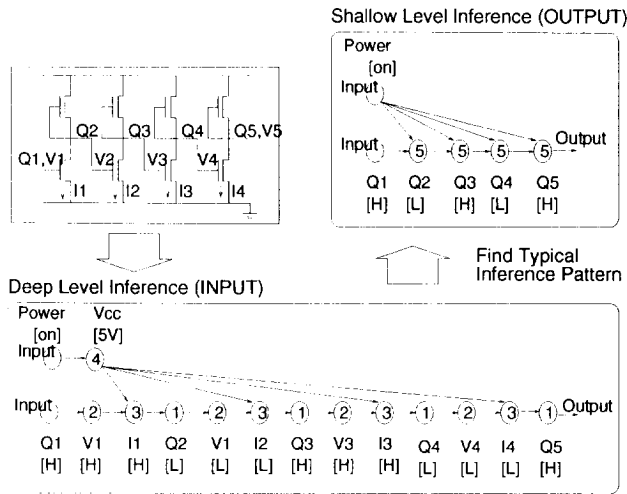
Shallow Level Inference (OUTPUT)

Power
[on]
Input

Input 5 5 5 5 Output

Q1 Q2 Q3 Q4 Q5
[H] [L] [H] [L] [H]

Q2 Q3 Q4 Q5,V5
Q1,V1 V2 V3 V4
I1 I2 I3 I4

Find Typical Inference Pattern

Deep Level Inference (INPUT)

Power Vcc
[on] [5V]
Input 4

Input 2 3 1 2 3 1 2 3 1 2 3 1 Output

| Q1 | V1 | I1 | Q2 | V1 | I2 | Q3 | V3 | I3 | Q4 | V4 | I4 | Q5 |
|---|---|---|---|---|---|---|---|---|---|---|---|---|
| [H] | [H] | [H] | [L] | [L] | [L] | [H] | [H] | [H] | [L] | [L] | [L] | [H] |